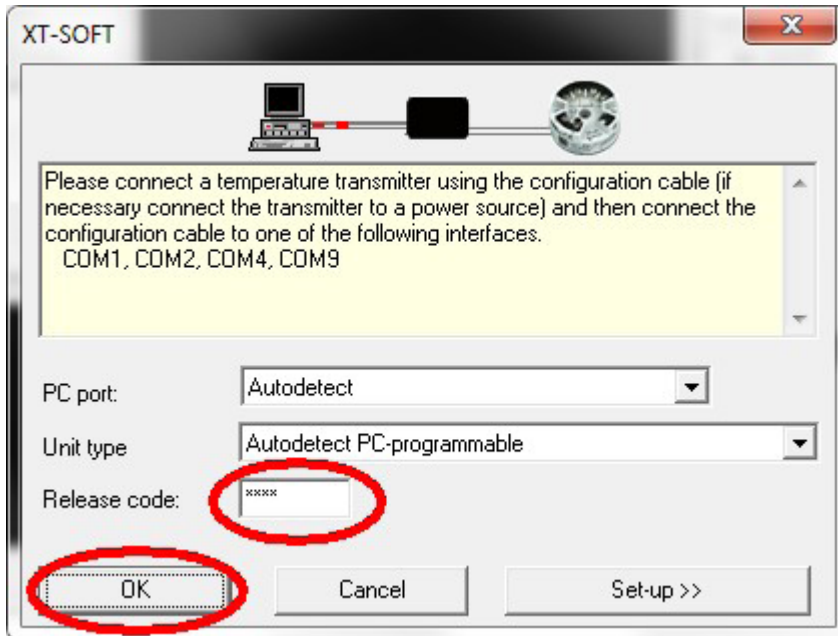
XT-SOFT

Please connect a temperature transmitter using the configuration cable (if necessary connect the transmitter to a power source) and then connect the configuration cable to one of the following interfaces.
COM1, COM2, COM4, COM9

PC port: Autodetect

Unit type Autodetect PC-programmable

Release code: ****

OK Cancel Set-up >>